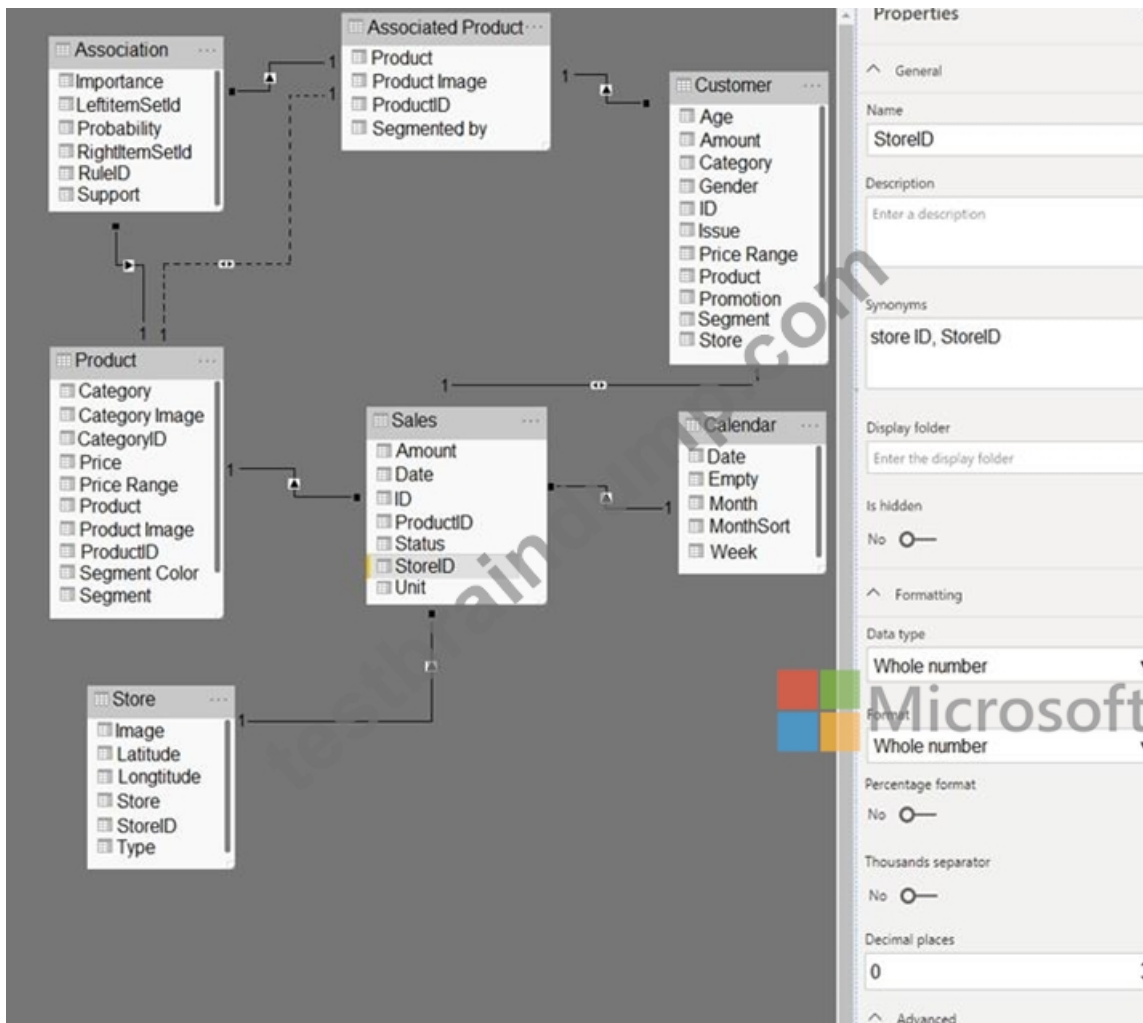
Association
Importance
LeftitemSetId
Probability
RightItemSetId
RuleID
Support

Associated Product
Product
Product Image
ProductID
Segmented by

Customer
Age
Amount
Category
Gender
ID
Issue
Price Range
Product
Promotion
Segment
Store

Product
Category
Category Image
CategoryID
Price
Price Range
Product
Product Image
ProductID
Segment Color
Segment

Sales
Amount
Date
ID
ProductID
Status
StoreID
Unit

Calendar
Date
Empty
Month
MonthSort
Week

Store
Image
Latitude
Longtitude
Store
StoreID
Type

1
1
1
1
1
1
1
1
1

testbraindump.com

Properties
General
Name
StoreID
Description
Enter a description
Synonyms
store ID, StoreID
Display folder
Enter the display folder
Is hidden
No
Formatting
Data type
Whole number
Microsoft
Format
Whole number
Percentage format
No
Thousands separator
No
Decimal places
0
Advanced